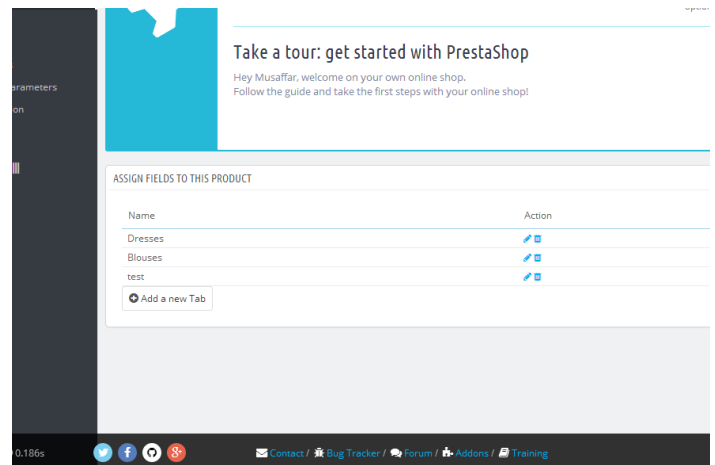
arameters
on

Take a tour: get started with PrestaShop

Hey Musaffar, welcome on your own online shop.
Follow the guide and take the first steps with your online shop!

ASSIGN FIELDS TO THIS PRODUCT

| Name | Action |
|---|---|
| Dresses | |
| Blouses | |
| test | |

Add a new Tab

0.186s

Contact / Bug Tracker / Forum / Addons / Training